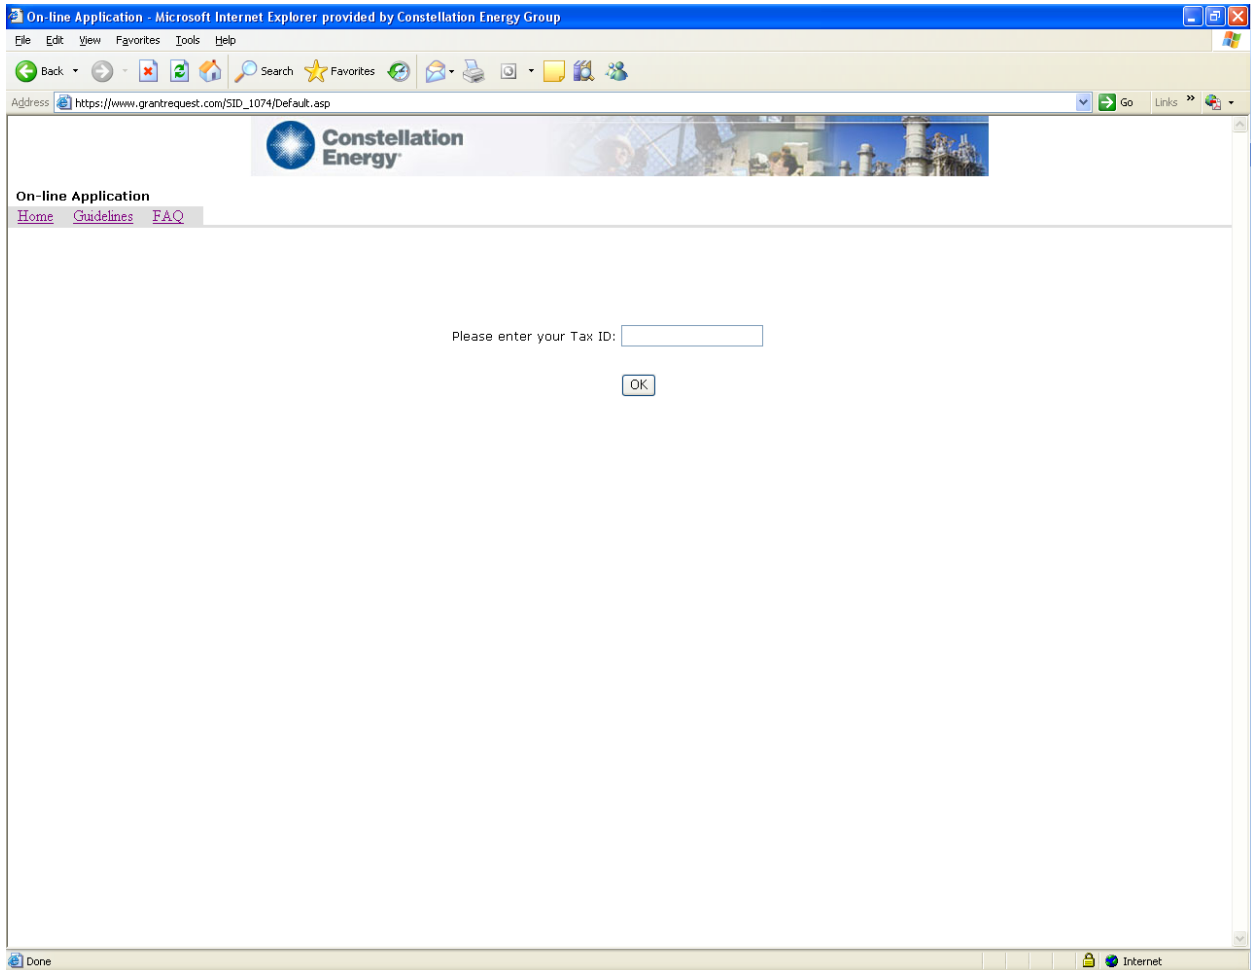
On-line Application - Microsoft Internet Explorer provided by Constellation Energy Group

File Edit View Favorites Tools Help

Back Search Favorites

Address https://www.grantrequest.com/SID_1074/Default.asp Go Links

Constellation Energy

On-line Application

Home Guidelines FAQ

Please enter your Tax ID:

OK

Done Internet